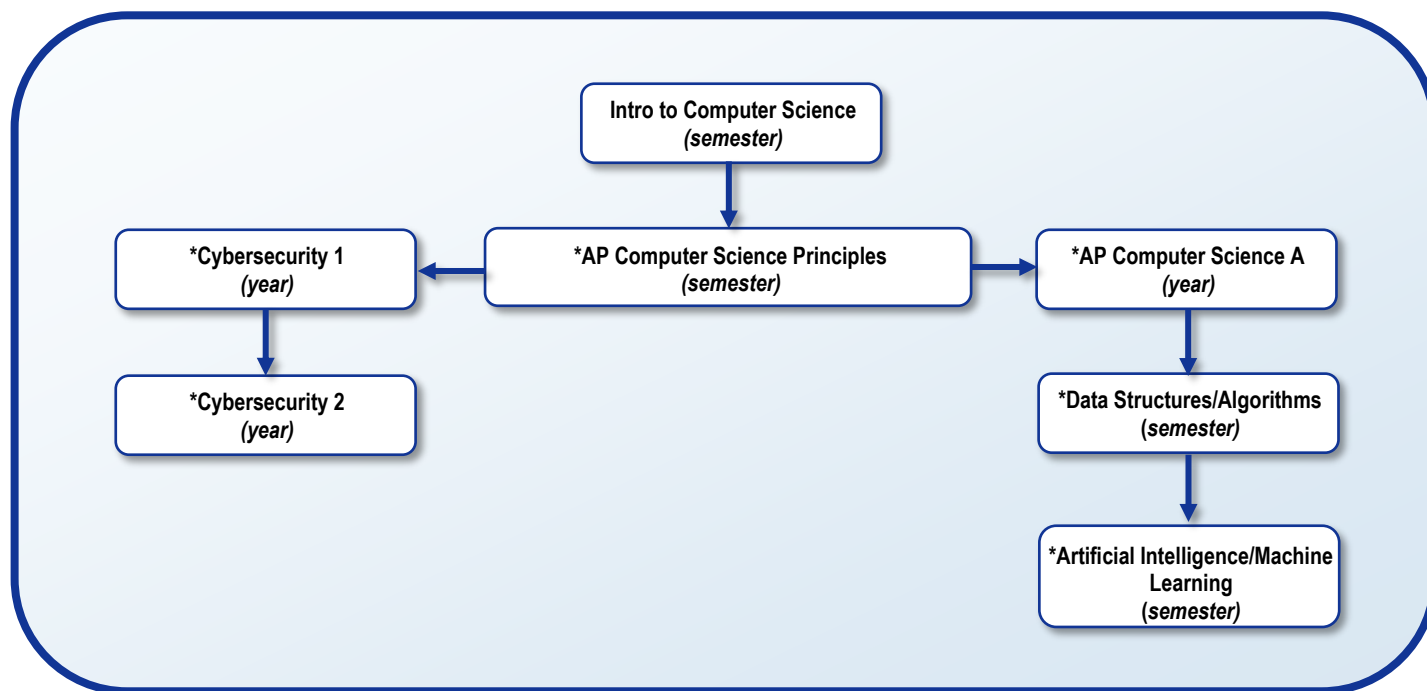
Intro to Computer Science
(semester)

*Cybersecurity 1
(year)

*AP Computer Science Principles
(semester)

*AP Computer Science A
(year)

*Cybersecurity 2
(year)

*Data Structures/Algorithms
(semester)

*Artificial Intelligence/Machine Learning
(semester)